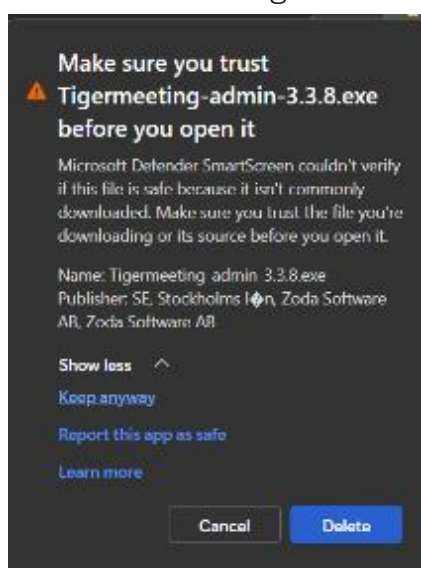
Make sure you trust Tigermeeting-admin-3.3.8.exe before you open it

Microsoft Defender SmartScreen couldn't verify if this file is safe because it isn't commonly downloaded. Make sure you trust the file you're downloading or its source before you open it.

Name: Tigermeeting admin 3.3.8.exe
Publisher: SE, Stockholms l�n, Zoda Software AB, Zoda Software AB

Show less

Keep anyway

Report this app as safe

Learn more

Cancel

Delete